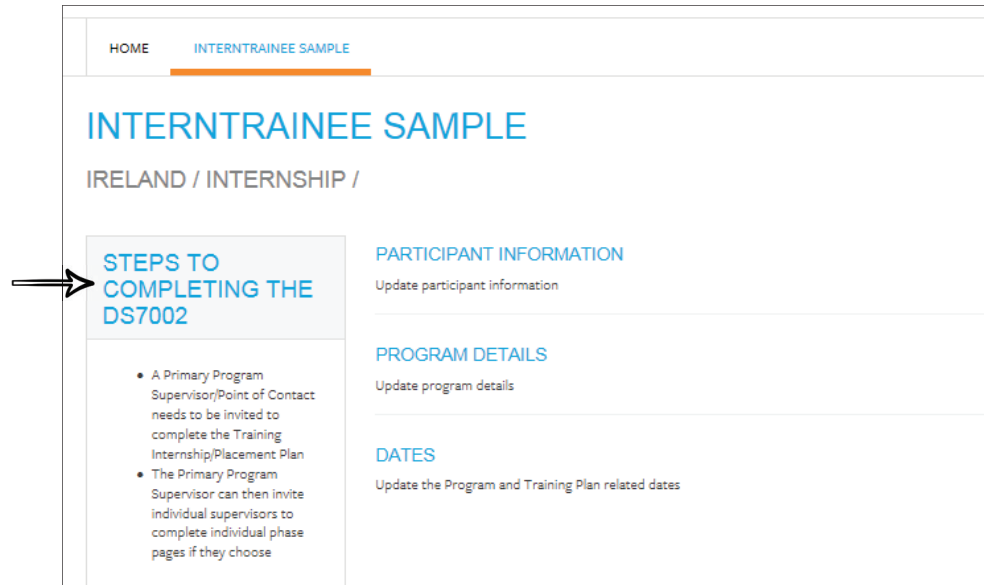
HOME INTERNTRAINEE SAMPLE

INTERNTRAINEE SAMPLE

IRELAND / INTERNSHIP /

STEPS TO COMPLETING THE DS7002

- A Primary Program Supervisor/Point of Contact needs to be invited to complete the Training Internship/Placement Plan
- The Primary Program Supervisor can then invite individual supervisors to complete individual phase pages if they choose

PARTICIPANT INFORMATION
Update participant information

PROGRAM DETAILS
Update program details

DATES
Update the Program and Training Plan related dates